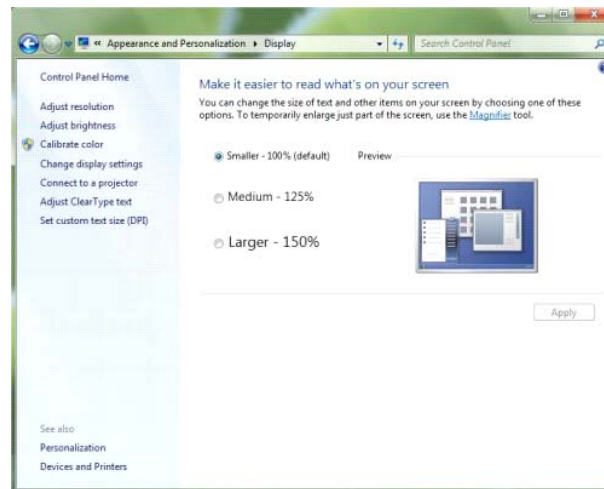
« Appearance and Personalization ▸ Display

Search Control Panel

Control Panel Home

Adjust resolution

Adjust brightness

Calibrate color

Change display settings

Connect to a projector

Adjust ClearType text

Set custom text size (DPI)

See also

Personalization

Devices and Printers

Make it easier to read what's on your screen

You can change the size of text and other items on your screen by choosing one of these options. To temporarily enlarge just part of the screen, use the Magnifier tool.

Smaller - 100% (default)

Preview

Medium - 125%

Larger - 150%

Apply